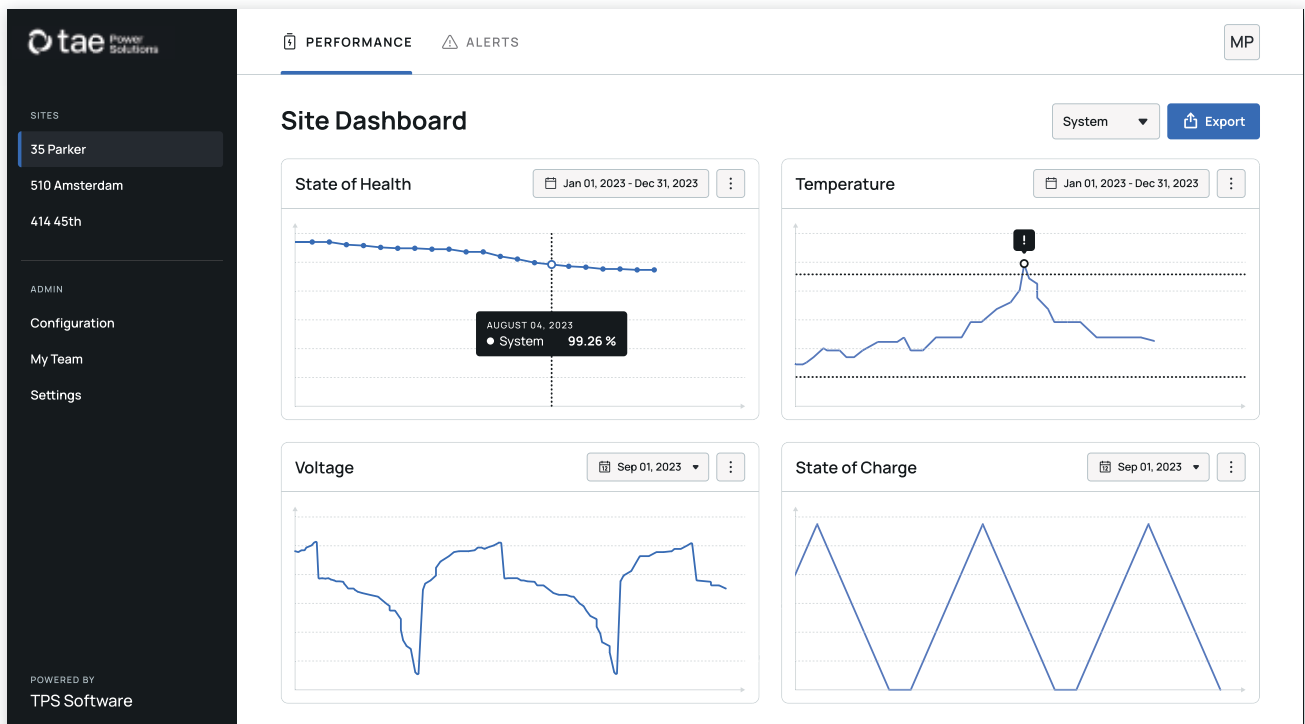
tae Power Solutions

SITES

35 Parker

510 Amsterdam

414 45th

ADMIN

Configuration

My Team

Settings

POWERED BY

TPS Software

PERFORMANCE

ALERTS

MP

Site Dashboard

System

Export

State of Health

Jan 01, 2023 - Dec 31, 2023

AUGUST 04, 2023

System 99.26 %

Temperature

Jan 01, 2023 - Dec 31, 2023

!

Voltage

Sep 01, 2023

State of Charge

Sep 01, 2023